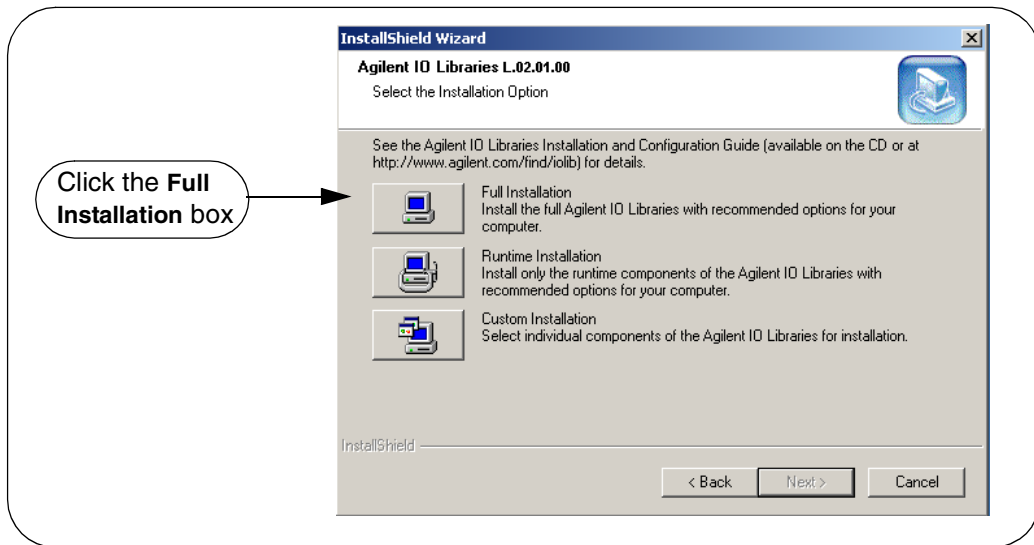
InstallShield Wizard

Agilent IO Libraries L.02.01.00

Select the Installation Option

See the Agilent IO Libraries Installation and Configuration Guide (available on the CD or at http://www.agilent.com/find/iolib) for details.

Click the **Full Installation** box

Full Installation
Install the full Agilent IO Libraries with recommended options for your computer.

Runtime Installation
Install only the runtime components of the Agilent IO Libraries with recommended options for your computer.

Custom Installation
Select individual components of the Agilent IO Libraries for installation.

InstallShield

< Back

Next >

Cancel